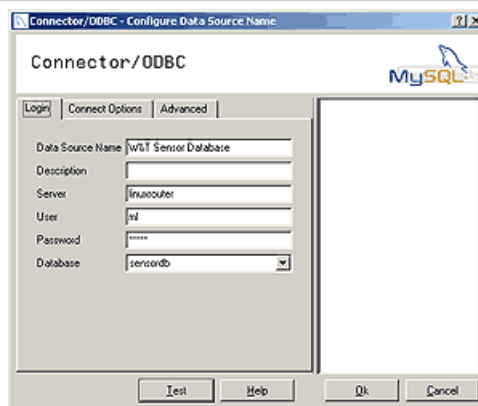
Connector/ODBC - Configure Data Source Name

?

×

Connector/ODBC

MySQL

Login

Connect Options

Advanced

Data Source Name

W&T Sensor Database

Description

Server

linuxrouter

User

ml

Password

*****

Database

sensordb

Test

Help

Ok

Cancel